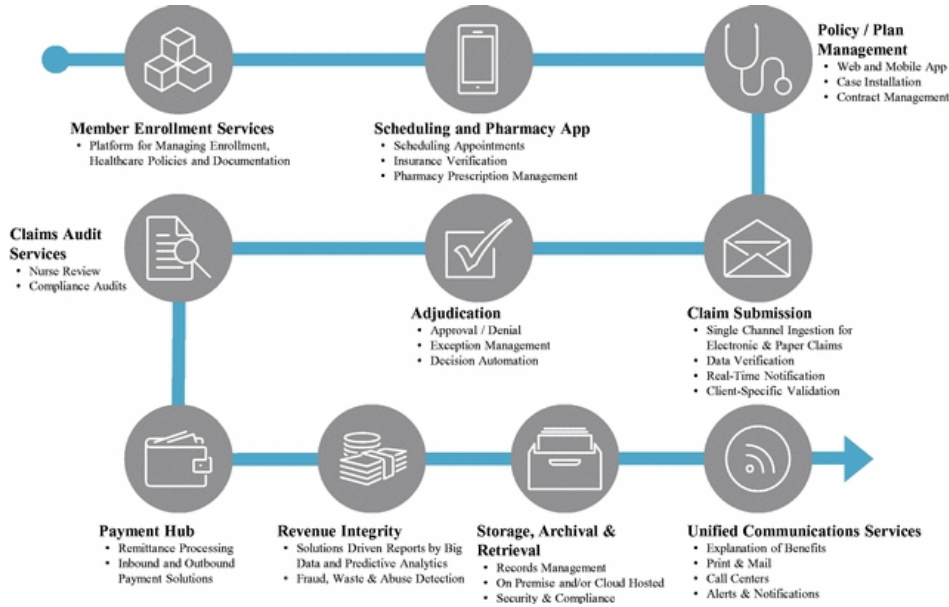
Member Enrollment Services
• Platform for Managing Enrollment, Healthcare Policies and Documentation

Scheduling and Pharmacy App
• Scheduling Appointments
• Insurance Verification
• Pharmacy Prescription Management

Policy / Plan Management
• Web and Mobile App
• Case Installation
• Contract Management

Claims Audit Services
• Nurse Review
• Compliance Audits

Adjudication
• Approval / Denial
• Exception Management
• Decision Automation

Claim Submission
• Single Channel Ingestion for Electronic & Paper Claims
• Data Verification
• Real-Time Notification
• Client-Specific Validation

Payment Hub
• Remittance Processing
• Inbound and Outbound Payment Solutions

Revenue Integrity
• Solutions Driven Reports by Big Data and Predictive Analytics
• Fraud, Waste & Abuse Detection

Storage, Archival & Retrieval
• Records Management
• On Premise and/or Cloud Hosted
• Security & Compliance

Unified Communications Services
• Explanation of Benefits
• Print & Mail
• Call Centers
• Alerts & Notifications